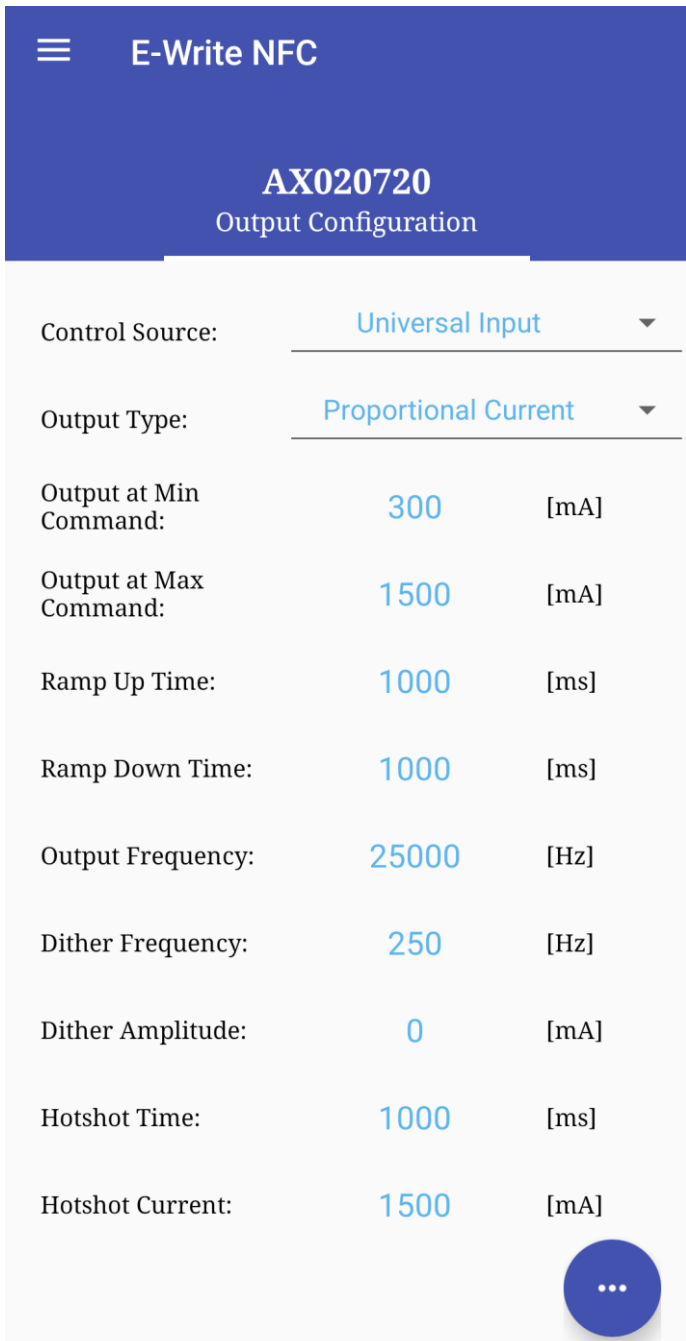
E-Write NFC

AX020720
Output Configuration

Control Source: Universal Input

Output Type: Proportional Current

Output at Min Command: 300 [mA]

Output at Max Command: 1500 [mA]

Ramp Up Time: 1000 [ms]

Ramp Down Time: 1000 [ms]

Output Frequency: 25000 [Hz]

Dither Frequency: 250 [Hz]

Dither Amplitude: 0 [mA]

Hotshot Time: 1000 [ms]

Hotshot Current: 1500 [mA]

...